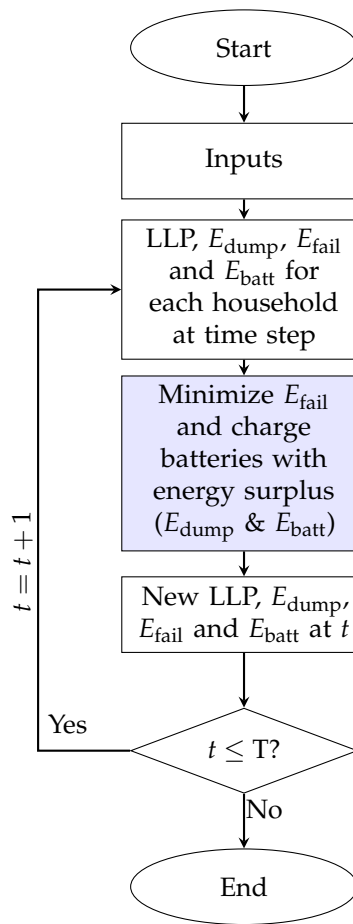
Start

Inputs

LLP, $E_{\text{dump}}$, $E_{\text{fail}}$ and $E_{\text{batt}}$ for each household at time step

Minimize $E_{\text{fail}}$ and charge batteries with energy surplus ($E_{\text{dump}}$ & $E_{\text{batt}}$)

New LLP, $E_{\text{dump}}$, $E_{\text{fail}}$ and $E_{\text{batt}}$ at $t$

$t = t + 1$

Yes

$t \leq$ T?

No

End